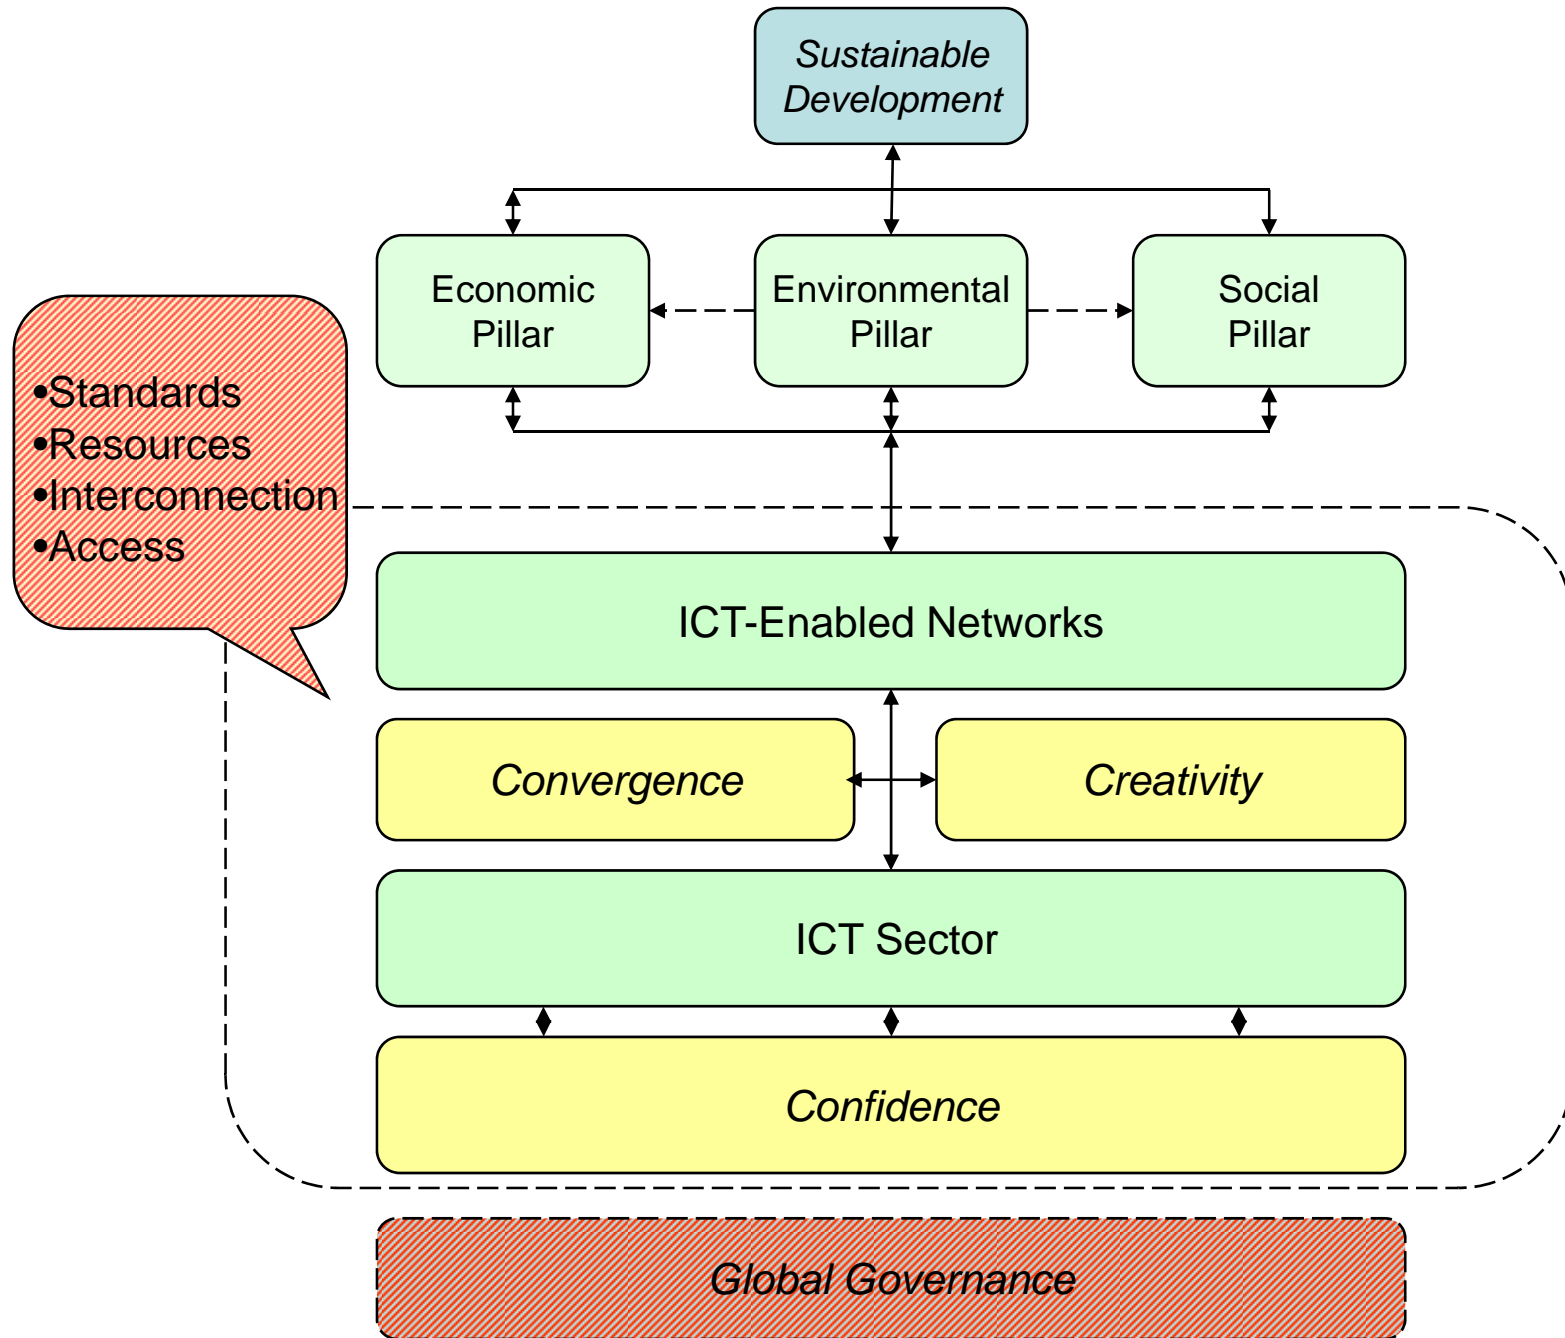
Sustainable Development

Economic Pillar

Environmental Pillar

Social Pillar

•Standards
•Resources
•Interconnection
•Access

ICT-Enabled Networks

Convergence

Creativity

ICT Sector

Confidence

Global Governance